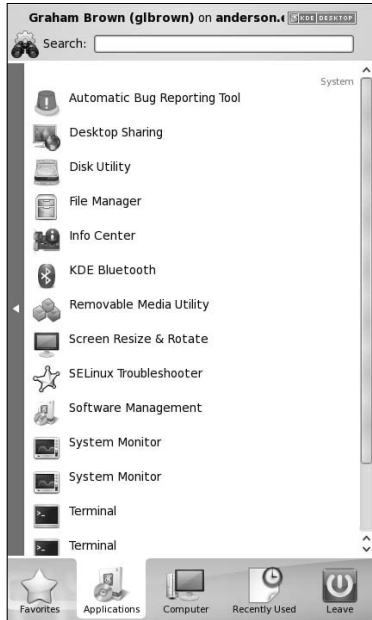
Graham Brown (glbrown) on anderson.( KDE DESKTOP

Search:

System

Automatic Bug Reporting Tool

Desktop Sharing

Disk Utility

File Manager

Info Center

KDE Bluetooth

Removable Media Utility

Screen Resize & Rotate

SELinux Troubleshooter

Software Management

System Monitor

System Monitor

Terminal

Terminal

Favorites

Applications

Computer

Recently Used

Leave